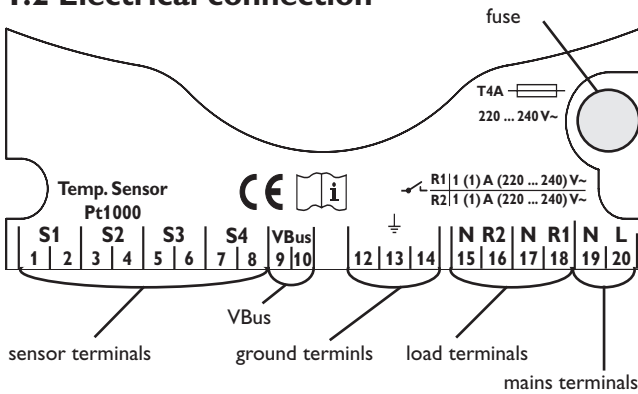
1.2 Electrical connection

fuse

T4A

220 ... 240 V~

Temp. Sensor
Pt1000

CE i

R1 | 1 (1) A (220 ... 240) V~
R2 | 1 (1) A (220 ... 240) V~

| S1 | | S2 | | S3 | | S4 | | VBus | | | | | N | R2 | N | R1 | N | L |
|---|---|---|---|---|---|---|---|---|---|---|---|---|---|---|---|---|---|---|
| 1 | 2 | 3 | 4 | 5 | 6 | 7 | 8 | 9 | 10 | 12 | 13 | 14 | 15 | 16 | 17 | 18 | 19 | 20 |

VBus

sensor terminals

ground terminls

load terminals

mains terminals